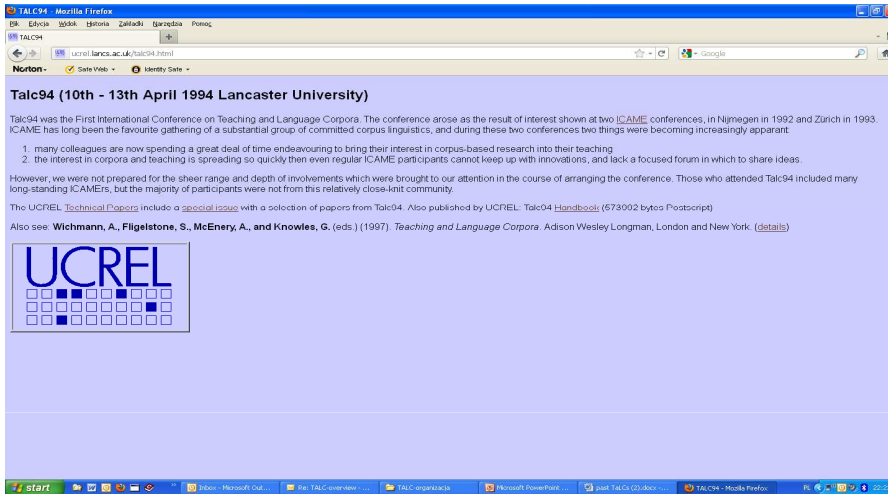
TALC94 - Mozilla Firefox

Plik Edycja Widok Historia Zakładki Narzędzia Pomoc

TALC94

ucrel.lancs.ac.uk/talc94.html

Google

Norton · Safe Web · Identity Safe ·

Talc94 (10th - 13th April 1994 Lancaster University)

Talc94 was the First International Conference on Teaching and Language Corpora. The conference arose as the result of interest shown at two ICAME conferences, in Nijmegen in 1992 and Zürich in 1993. ICAME has long been the favourite gathering of a substantial group of committed corpus linguistics, and during these two conferences two things were becoming increasingly apparant:

1. many colleagues are now spending a great deal of time endeavouring to bring their interest in corpus-based research into their teaching
2. the interest in corpora and teaching is spreading so quickly then even regular ICAME participants cannot keep up with innovations, and lack a focused forum in which to share ideas.

However, we were not prepared for the sheer range and depth of involvements which were brought to our attention in the course of arranging the conference. Those who attended Talc94 included many long-standing ICAMErs, but the majority of participants were not from this relatively close-knit community.

The UCREL Technical Papers include a special issue with a selection of papers from Talc94. Also published by UCREL: Talc94 Handbook (573002 bytes Postscript)

Also see: Wichmann, A., Fligelstone, S., McEnery, A., and Knowles, G. (eds.) (1997). Teaching and Language Corpora. Adison Wesley Longman, London and New York. (details)

UCREL

start | Inbox - Microsoft Out... | Re: TALC-overview - ... | TALC-organizacja | Microsoft PowerPoint ... | past TaLCs (2).docx - ... | TALC94 - Mozilla Firefox | PL 22:2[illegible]